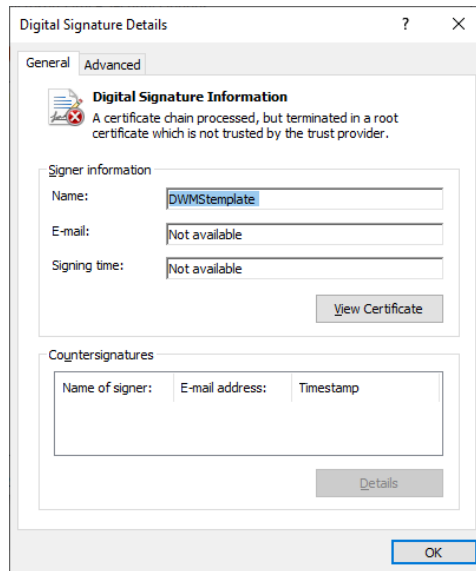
Digital Signature Details ? ×

General Advanced

Digital Signature Information
A certificate chain processed, but terminated in a root certificate which is not trusted by the trust provider.

Signer information

Name: DWMStemplate

E-mail: Not available

Signing time: Not available

View Certificate

Countersignatures

| Name of signer: | E-mail address: | Timestamp |
|---|---|---|

Details

OK